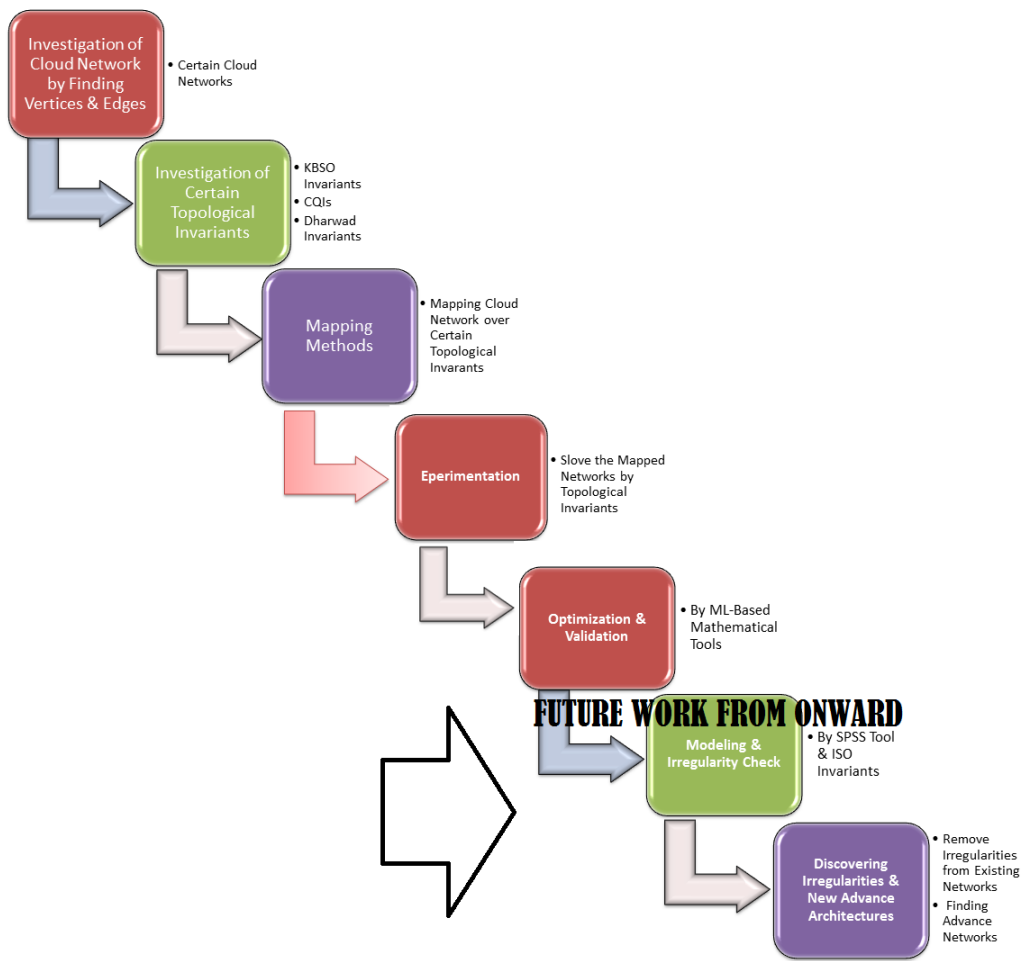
Investigation of Cloud Network by Finding Vertices & Edges

• Certain Cloud Networks

Investigation of Certain Topological Invariants

• KBSO Invariants
• CQIs
• Dharwad Invariants

Mapping Methods

• Mapping Cloud Network over Certain Topological Invarants

Eperimentation

• Slove the Mapped Networks by Topological Invariants

Optimization & Validation

• By ML-Based Mathematical Tools

FUTURE WORK FROM ONWARD

Modeling & Irregularity Check

• By SPSS Tool & ISO Invariants

Discovering Irregularities & New Advance Architectures

• Remove Irregularities from Existing Networks
• Finding Advance Networks